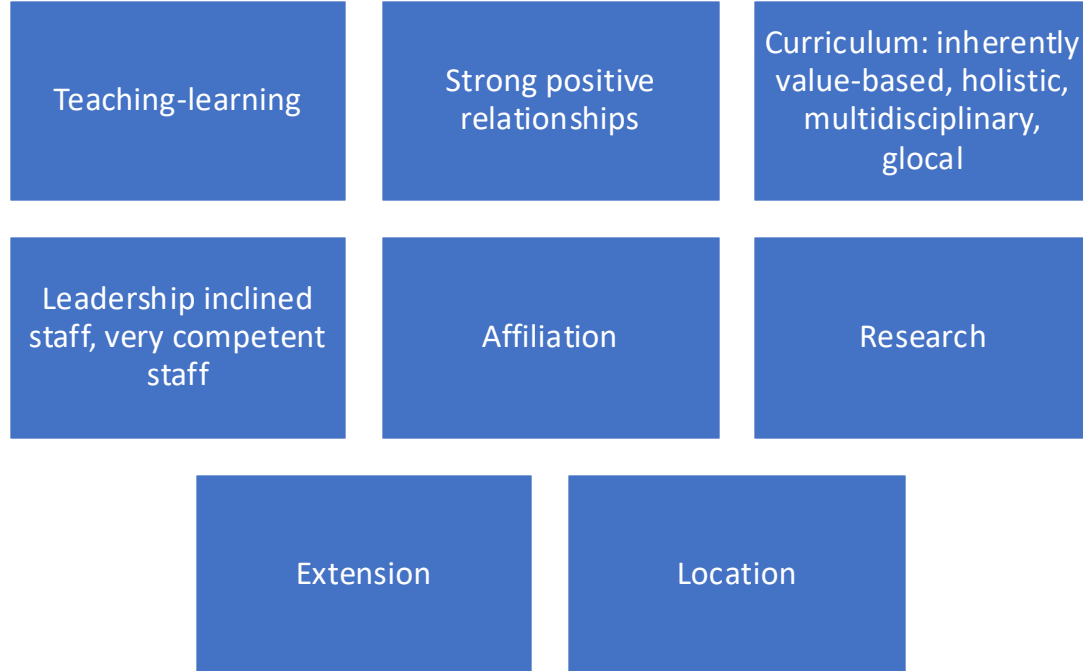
Teaching-learning

Strong positive relationships

Curriculum: inherently value-based, holistic, multidisciplinary, glocal

Leadership inclined staff, very competent staff

Affiliation

Research

Extension

Location